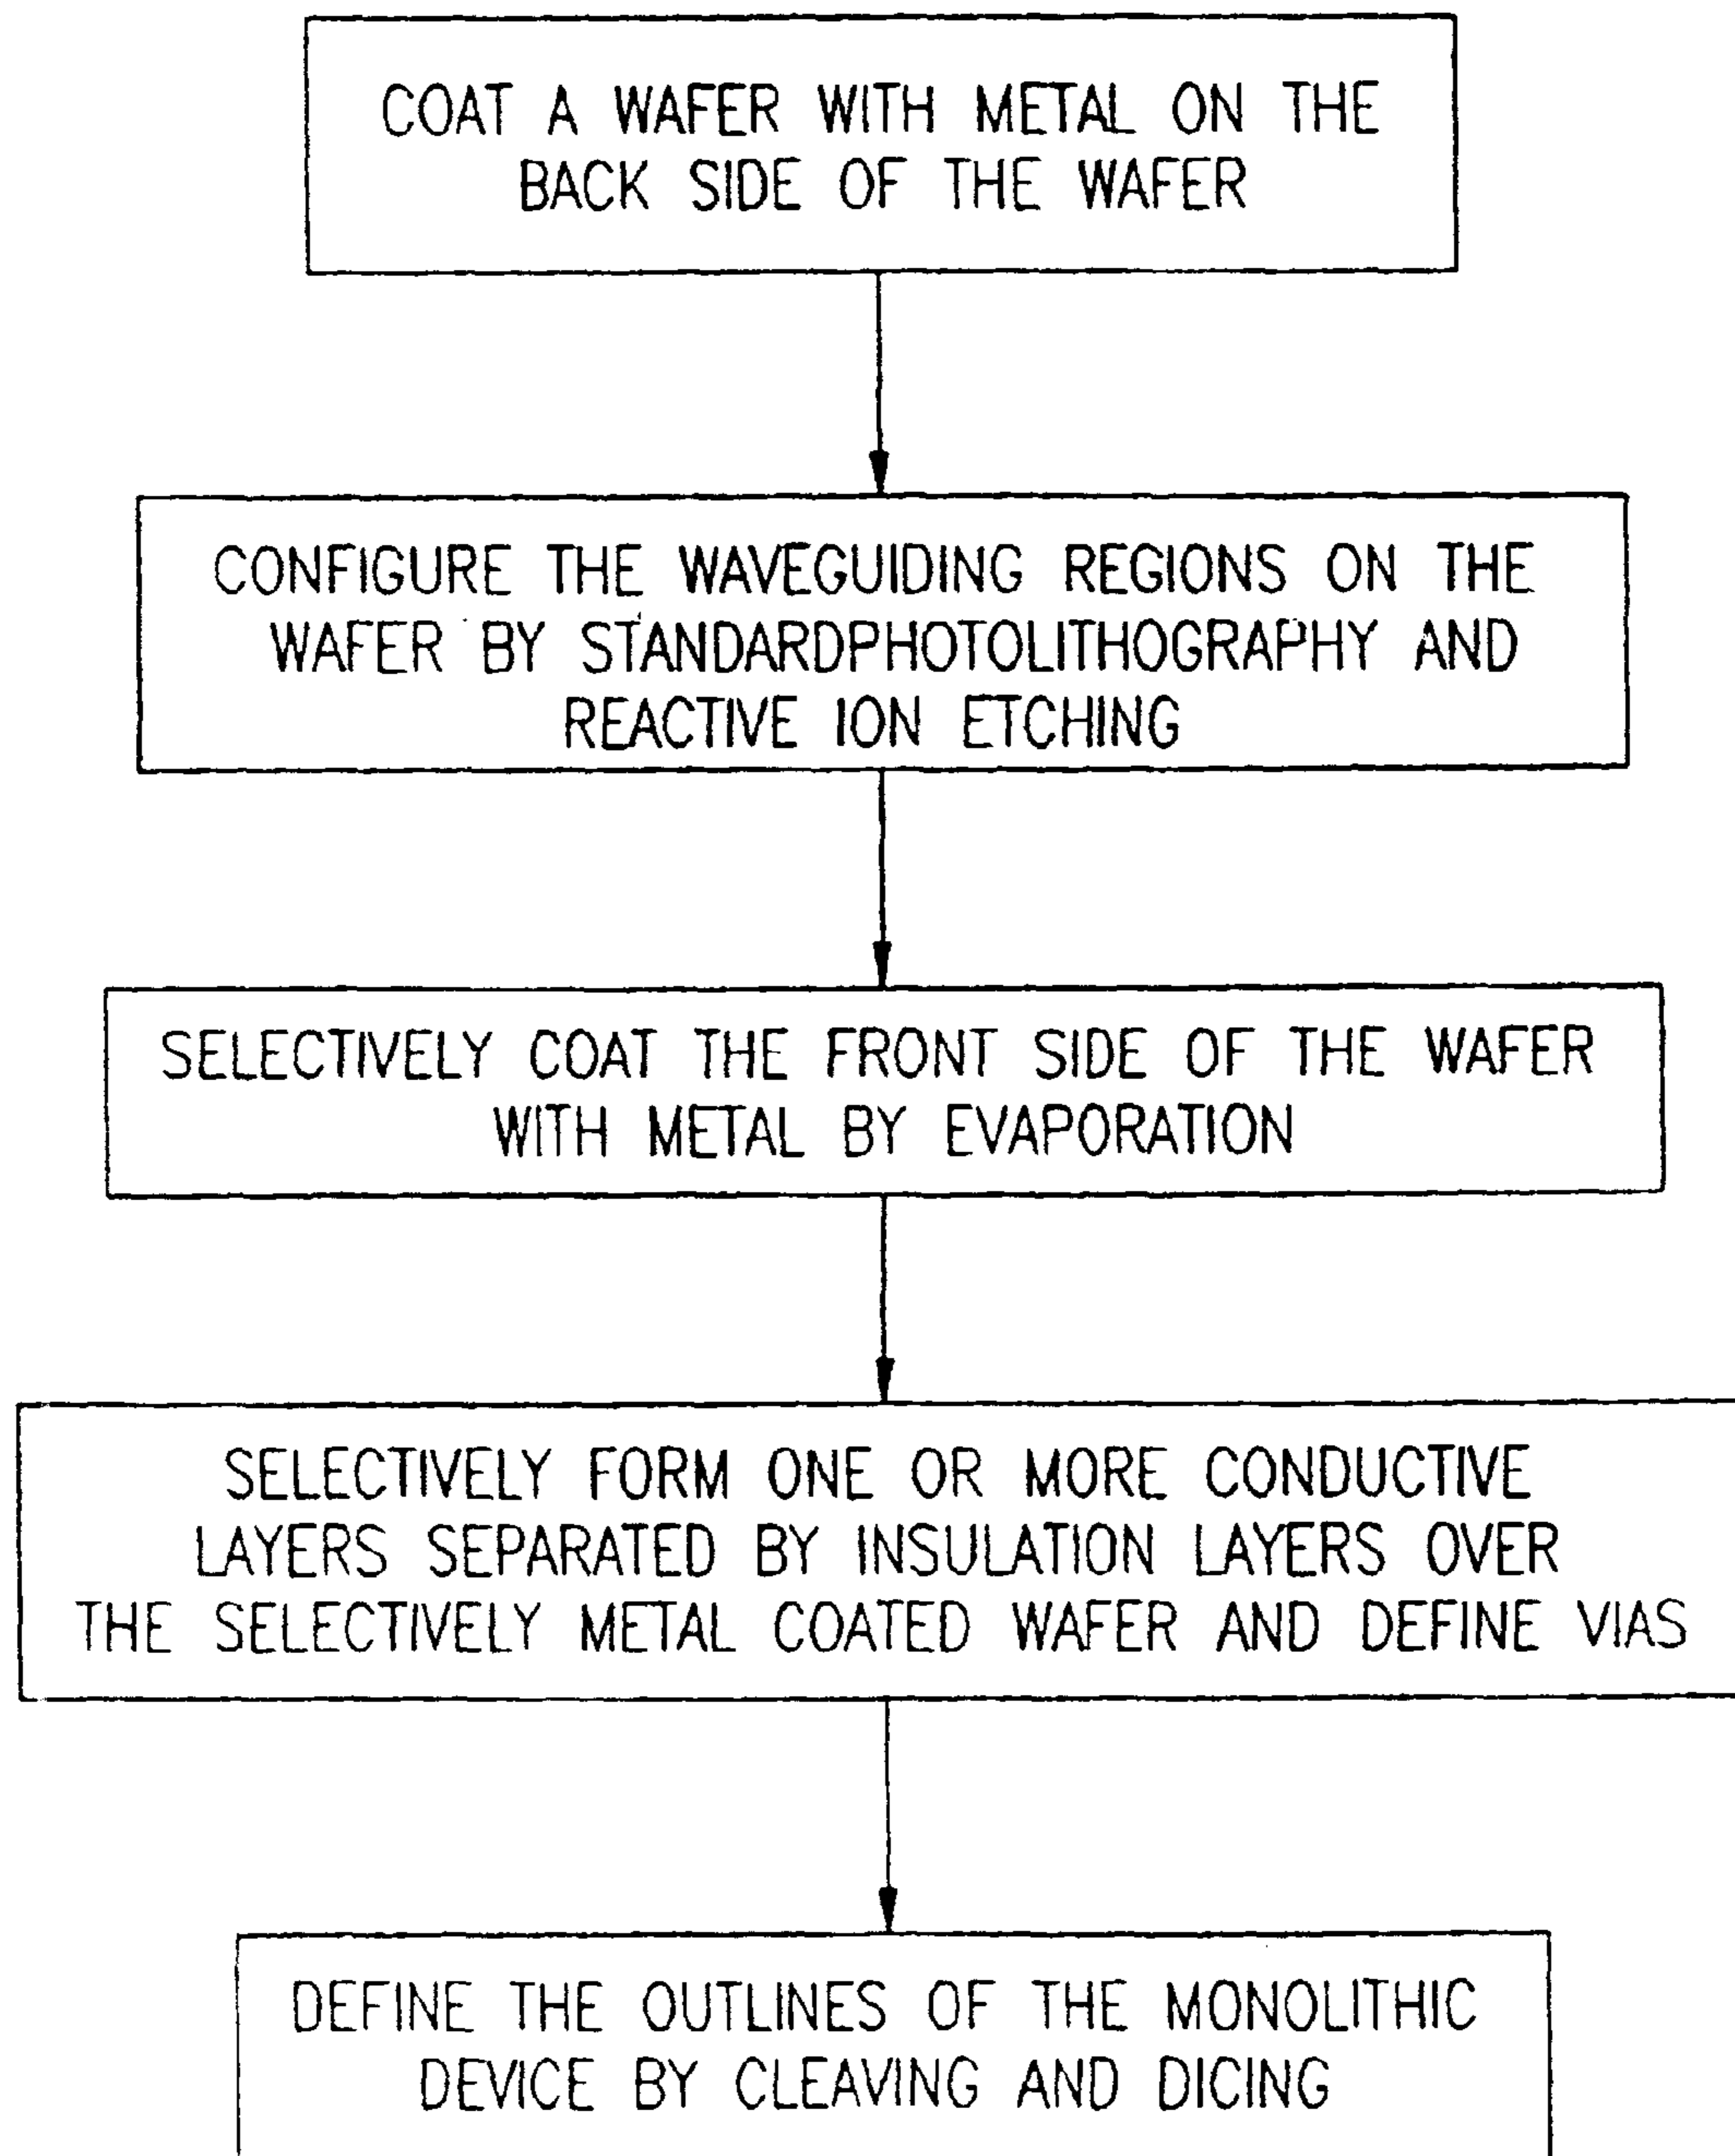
COAT A WAFER WITH METAL ON THE BACK SIDE OF THE WAFER

CONFIGURE THE WAVEGUIDING REGIONS ON THE WAFER BY STANDARDPHOTOLITHOGRAPHY AND REACTIVE ION ETCHING

SELECTIVELY COAT THE FRONT SIDE OF THE WAFER WITH METAL BY EVAPORATION

SELECTIVELY FORM ONE OR MORE CONDUCTIVE LAYERS SEPARATED BY INSULATION LAYERS OVER THE SELECTIVELY METAL COATED WAFER AND DEFINE VIAS

DEFINE THE OUTLINES OF THE MONOLITHIC DEVICE BY CLEAVING AND DICING